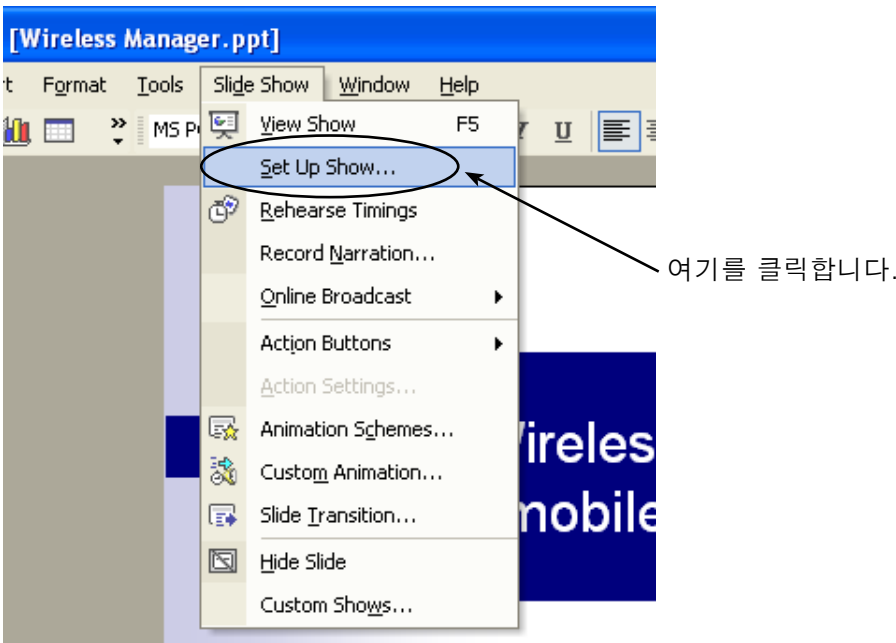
[Wireless Manager.ppt]

t Format Tools Slide Show Window Help

MS P

View Show F5
Set Up Show...
Rehearse Timings
Record Narration...
Online Broadcast
Action Buttons
Action Settings...
Animation Schemes...
Custom Animation...
Slide Transition...
Hide Slide
Custom Shows...

ireles
mobile

여기를 클릭합니다.